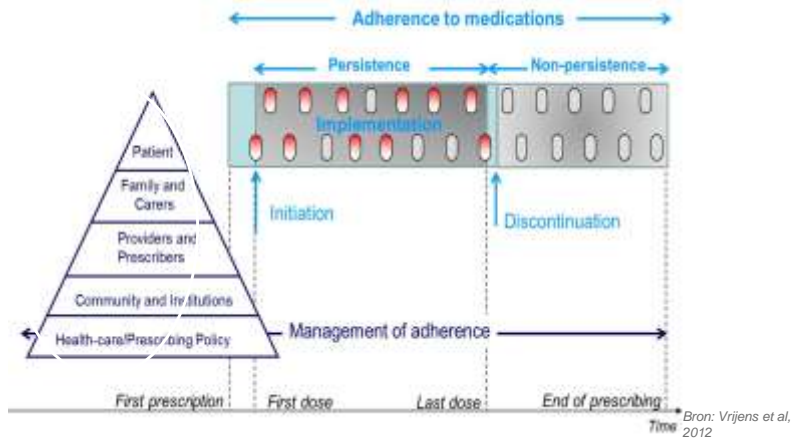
Adherence to medications

Persistence

Non-persistence

Implementation

Patient

Family and Carers

Providers and Prescribers

Community and Institutions

Health-care/Prescribing Policy

Initiation

Discontinuation

Management of adherence

First prescription

First dose

Last dose

End of prescribing

Time

Bron: Vrijens et al, 2012